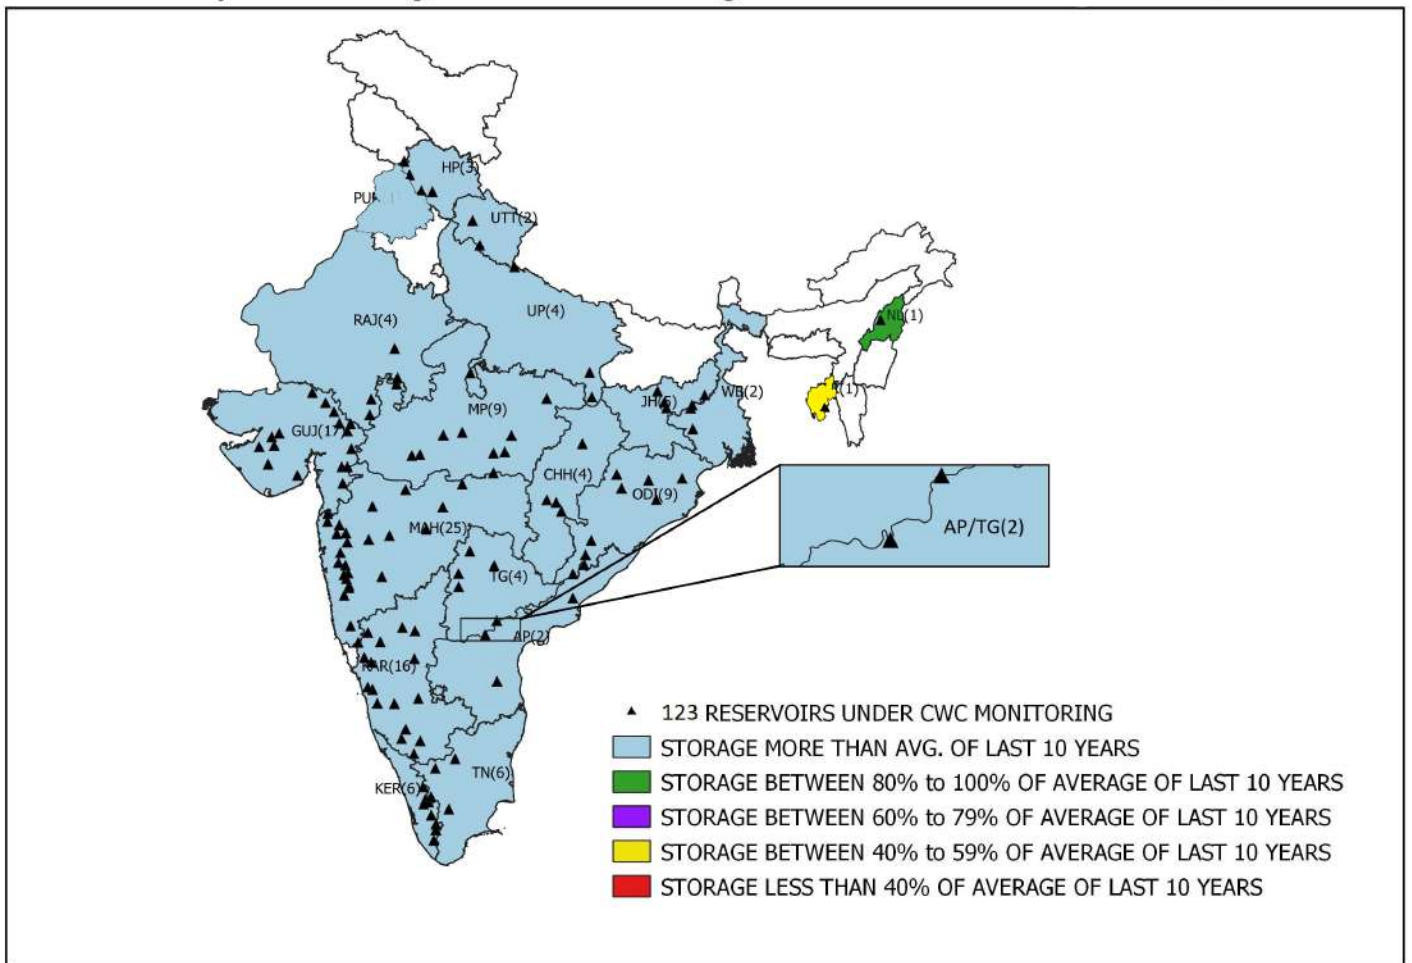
HP(3)
PUN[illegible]
UTT(2)
RAJ(4)
UP(4)
NL(1)
TR(1)
WB(2)
JH(6)
MP(9)
GUJ(17)
CHH(4)
ODI(9)
MAH(25)
AP/TG(2)
TG(4)
AP(2)
KAR(16)
TN(6)
KER(6)

123 RESERVOIRS UNDER CWC MONITORING
STORAGE MORE THAN AVG. OF LAST 10 YEARS
STORAGE BETWEEN 80% to 100% OF AVERAGE OF LAST 10 YEARS
STORAGE BETWEEN 60% to 79% OF AVERAGE OF LAST 10 YEARS
STORAGE BETWEEN 40% to 59% OF AVERAGE OF LAST 10 YEARS
STORAGE LESS THAN 40% OF AVERAGE OF LAST 10 YEARS